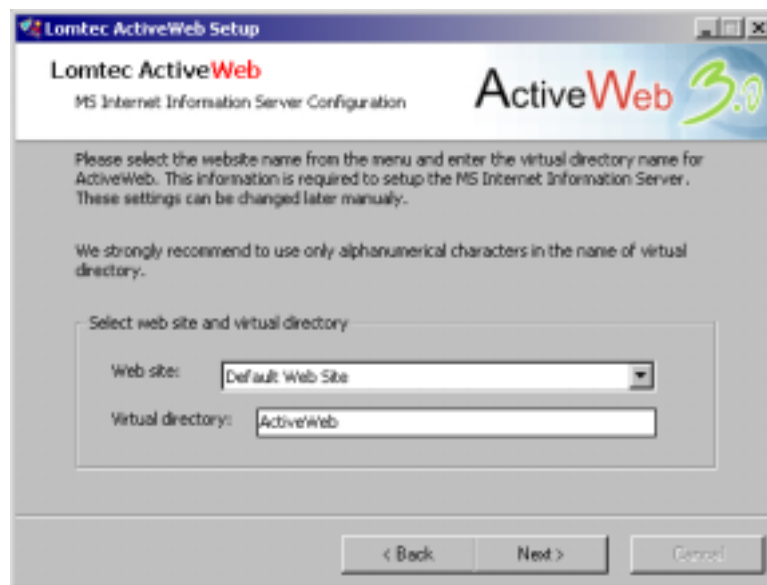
Lomtec ActiveWeb Setup

Lomtec ActiveWeb

MS Internet Information Server Configuration

ActiveWeb 3.0

Please select the website name from the menu and enter the virtual directory name for ActiveWeb. This information is required to setup the MS Internet Information Server. These settings can be changed later manually.

We strongly recommend to use only alphanumerical characters in the name of virtual directory.

Select web site and virtual directory

Web site: Default Web Site

Virtual directory: ActiveWeb

< Back

Next >

Cancel